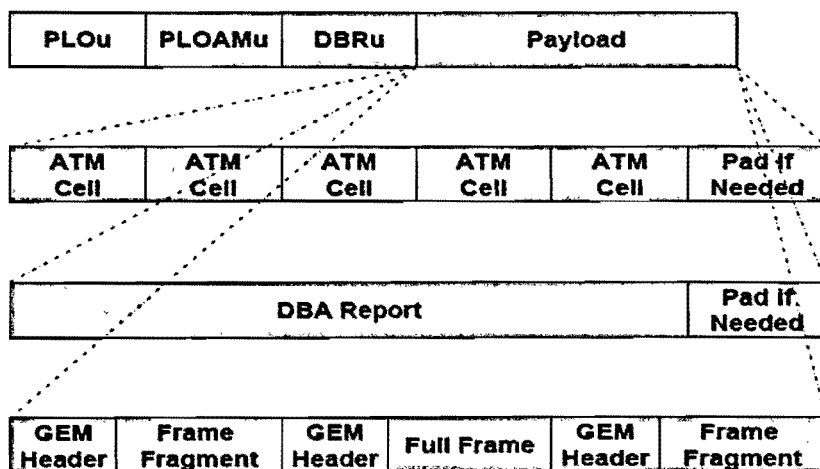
| PLOu | PLOAMu | DBRu | Payload |
|---|---|---|---|

| ATM Cell | ATM Cell | ATM Cell | ATM Cell | ATM Cell | Pad if Needed |
|---|---|---|---|---|---|

| DBA Report | Pad if Needed |
|---|---|

| GEM Header | Frame Fragment | GEM Header | Full Frame | GEM Header | Frame Fragment |
|---|---|---|---|---|---|